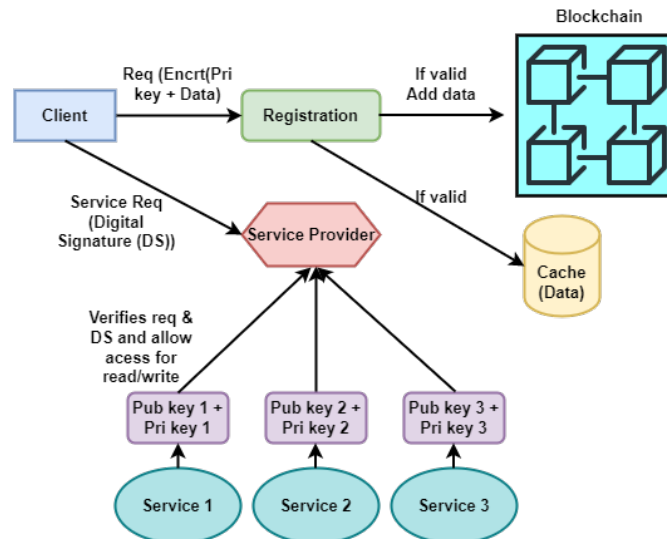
Blockchain

Req (Encrt(Pri key + Data)

If valid Add data

Client

Registration

If valid

Service Req (Digital Signature (DS))

Service Provider

Cache (Data)

Verifies req & DS and allow acess for read/write

Pub key 1 + Pri key 1

Pub key 2 + Pri key 2

Pub key 3 + Pri key 3

Service 1

Service 2

Service 3